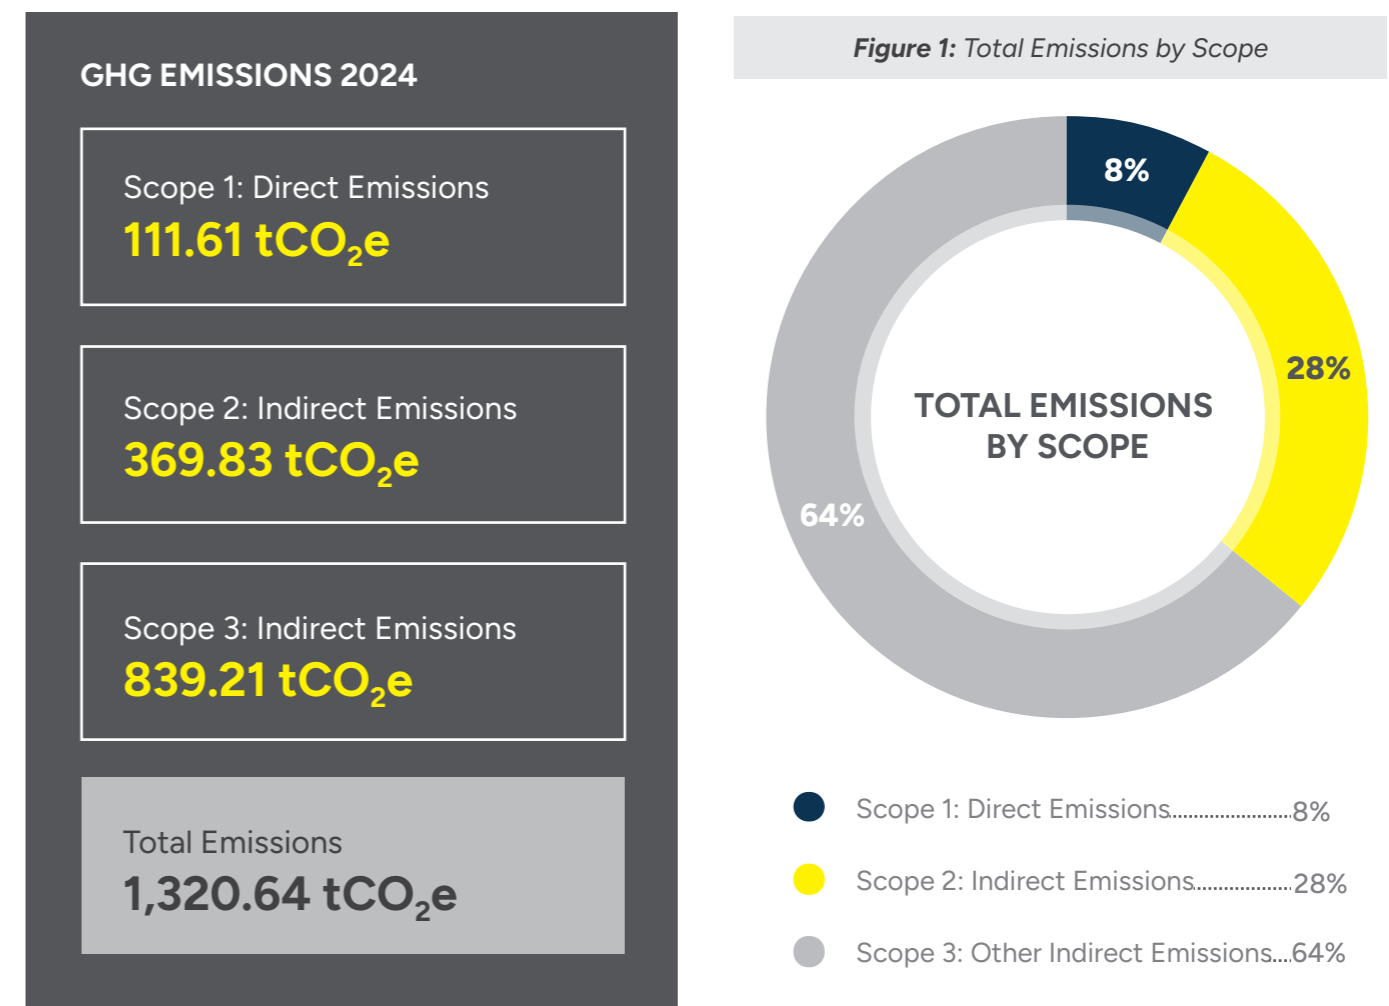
GHG EMISSIONS 2024

Scope 1: Direct Emissions
111.61 $tCO_2e$

Scope 2: Indirect Emissions
369.83 $tCO_2e$

Scope 3: Indirect Emissions
839.21 $tCO_2e$

Total Emissions
1,320.64 $tCO_2e$

**Figure 1:** Total Emissions by Scope

8%

28%

64%

TOTAL EMISSIONS BY SCOPE

Scope 1: Direct Emissions........................8%

Scope 2: Indirect Emissions..................28%

Scope 3: Other Indirect Emissions....64%